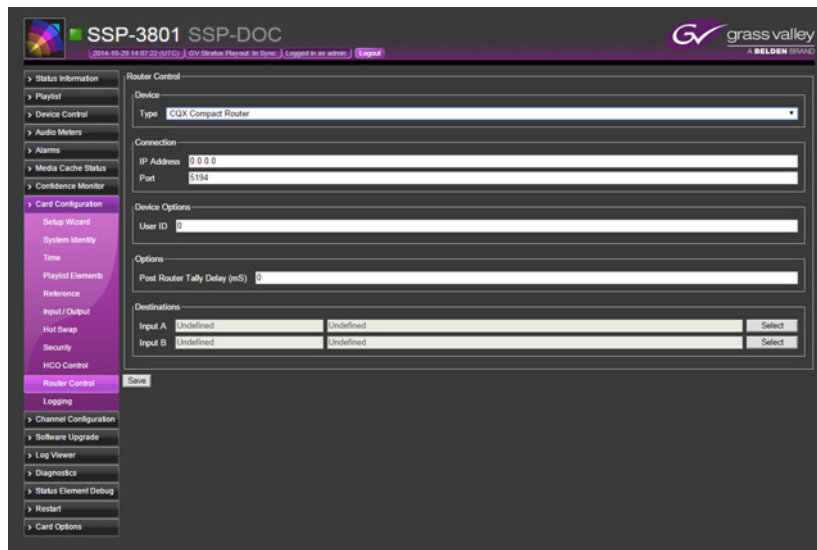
SSP-3801 SSP-DOC

2014-10-29 14:57:22 (UTC) | GV Stratus Playout: In Sync | Logged in as admin | Logout

grass valley
A BELDEN BRAND

> Status Information
> Playlist
> Device Control
> Audio Meters
> Alarms
> Media Cache Status
> Confidence Monitor
> Card Configuration
Setup Wizard
System Identity
Time
Playlist Elements
Reference
Input / Output
Hot Swap
Security
HCO Control
Router Control
Logging
> Channel Configuration
> Software Upgrade
> Log Viewer
> Diagnostics
> Status Element Debug
> Restart
> Card Options

Router Control

Device
Type CQX Compact Router

Connection
IP Address 0.0.0.0
Port 5194

Device Options
User ID 0

Options
Post Router Tally Delay (mS) 0

Destinations
Input A Undefined Undefined Select
Input B Undefined Undefined Select

Save